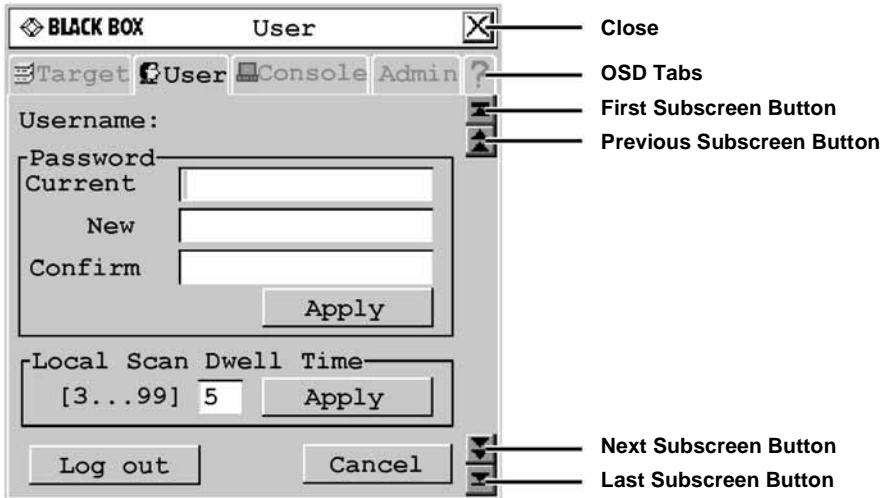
BLACK BOX User

Target User Console Admin ?

Username:

Password
Current
New
Confirm
Apply

Local Scan Dwell Time
[3...99] 5 Apply

Log out Cancel

Close
OSD Tabs
First Subscreen Button
Previous Subscreen Button
Next Subscreen Button
Last Subscreen Button